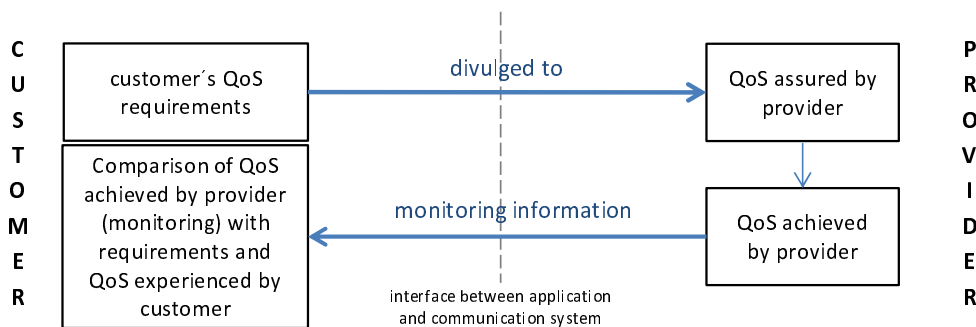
C
U
S
T
O
M
E
R

customer´s QoS requirements

divulged to

QoS assured by provider

Comparison of QoS achieved by provider (monitoring) with requirements and QoS experienced by customer

monitoring information

QoS achieved by provider

interface between application and communication system

P
R
O
V
I
D
E
R